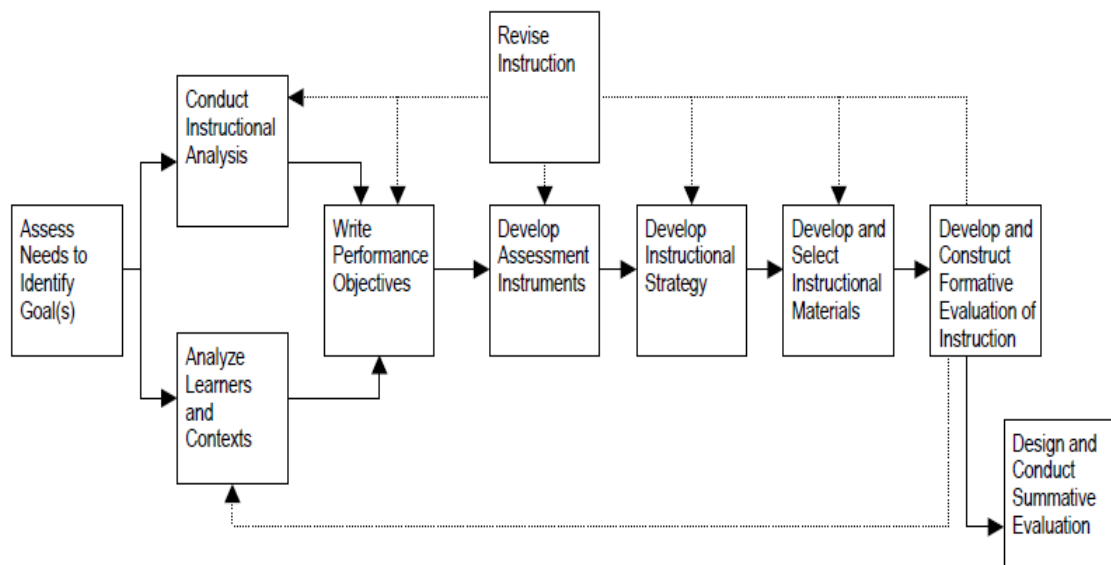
Revise Instruction

Conduct Instructional Analysis

Assess Needs to Identify Goal(s)

Write Performance Objectives

Develop Assessment Instruments

Develop Instructional Strategy

Develop and Select Instructional Materials

Develop and Construct Formative Evaluation of Instruction

Analyze Learners and Contexts

Design and Conduct Summative Evaluation